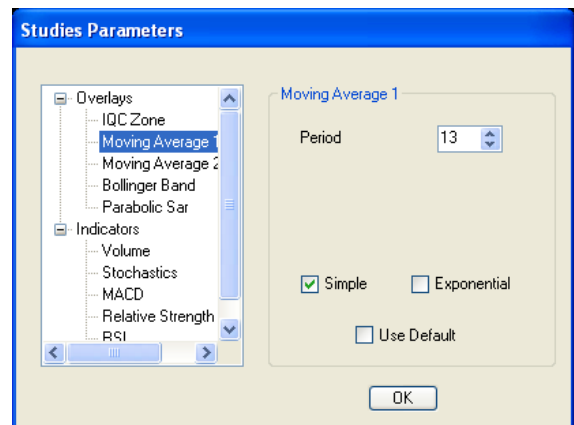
Studies Parameters

Overlays
IQC Zone
Moving Average 1
Moving Average 2
Bollinger Band
Parabolic Sar
Indicators
Volume
Stochastics
MACD
Relative Strength
RSI

Moving Average 1

Period 13

Simple
Exponential

Use Default

OK